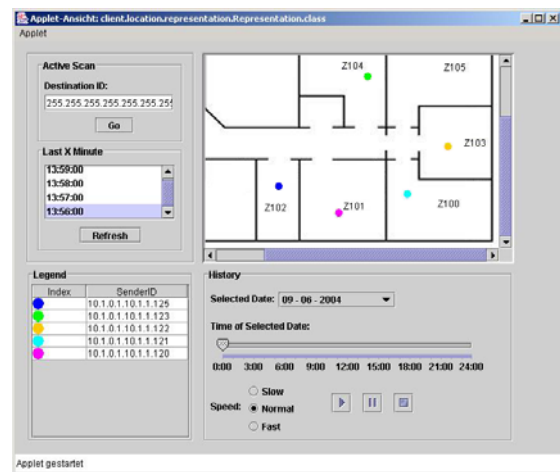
Applet-Ansicht: client.location.representation.Representation.class

Applet

Active Scan

Destination ID:

255.255.255.255.255.255.25

Go

Last X Minute

13:59:00
13:58:00
13:57:00
13:56:00

Refresh

Z104
Z105
Z103
Z102
Z101
Z100

Legend

| Index | SenderID |
|---|---|
| | 10.1.0.1.10.1.1.125 |
| | 10.1.0.1.10.1.1.123 |
| | 10.1.0.1.10.1.1.122 |
| | 10.1.0.1.10.1.1.121 |
| | 10.1.0.1.10.1.1.120 |

History

Selected Date: 09 - 06 - 2004

Time of Selected Date:

0:00 3:00 6:00 9:00 12:00 15:00 18:00 21:00 24:00

Slow
Speed: Normal
Fast

Applet gestartet